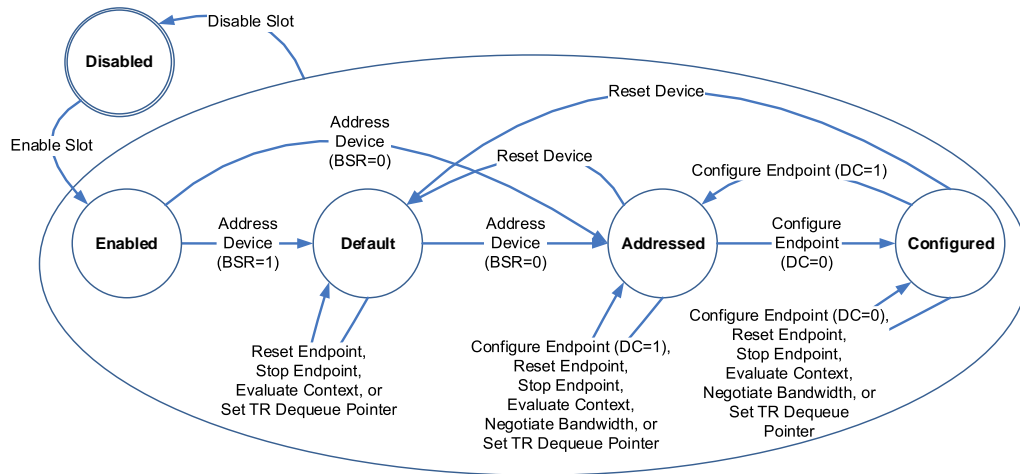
Disabled

Disable Slot

Enable Slot

Reset Device

Address Device (BSR=0)

Reset Device

Configure Endpoint (DC=1)

Enabled

Address Device (BSR=1)

Default

Address Device (BSR=0)

Addressed

Configure Endpoint (DC=0)

Configured

Reset Endpoint, Stop Endpoint, Evaluate Context, or Set TR Dequeue Pointer

Configure Endpoint (DC=1), Reset Endpoint, Stop Endpoint, Evaluate Context, Negotiate Bandwidth, or Set TR Dequeue Pointer

Configure Endpoint (DC=0), Reset Endpoint, Stop Endpoint, Evaluate Context, Negotiate Bandwidth, or Set TR Dequeue Pointer